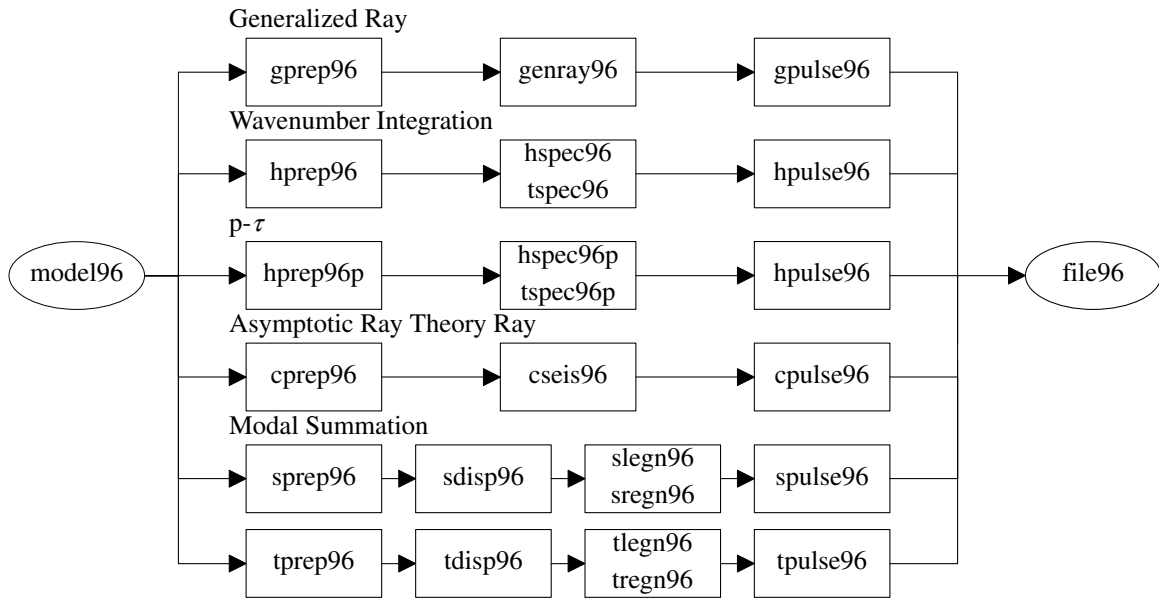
Generalized Ray

gprep96

genray96

gpulse96

Wavenumber Integration

hprep96

hspec96
tspec96

hpulse96

p-$\tau$

model96

hprep96p

hspec96p
tspec96p

hpulse96

file96

Asymptotic Ray Theory Ray

cprep96

cseis96

cpulse96

Modal Summation

sprep96

sdisp96

slegn96
sregn96

spulse96

tprep96

tdisp96

tlegn96
tregn96

tpulse96